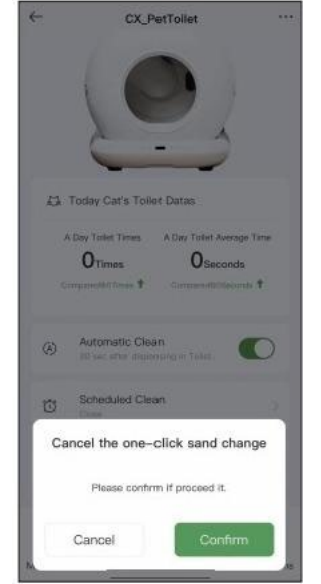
CX_PetToilet

Today Cat's Toilet Datas

A Day Toilet Times
0Times
Compared0Times

A Day Toilet Average Time
0Seconds
Compared0Seconds

Automatic Clean
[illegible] sec after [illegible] in Toilet

Scheduled Clean
Close

Cancel the one-click sand change

Please confirm if proceed it.

Cancel

Confirm